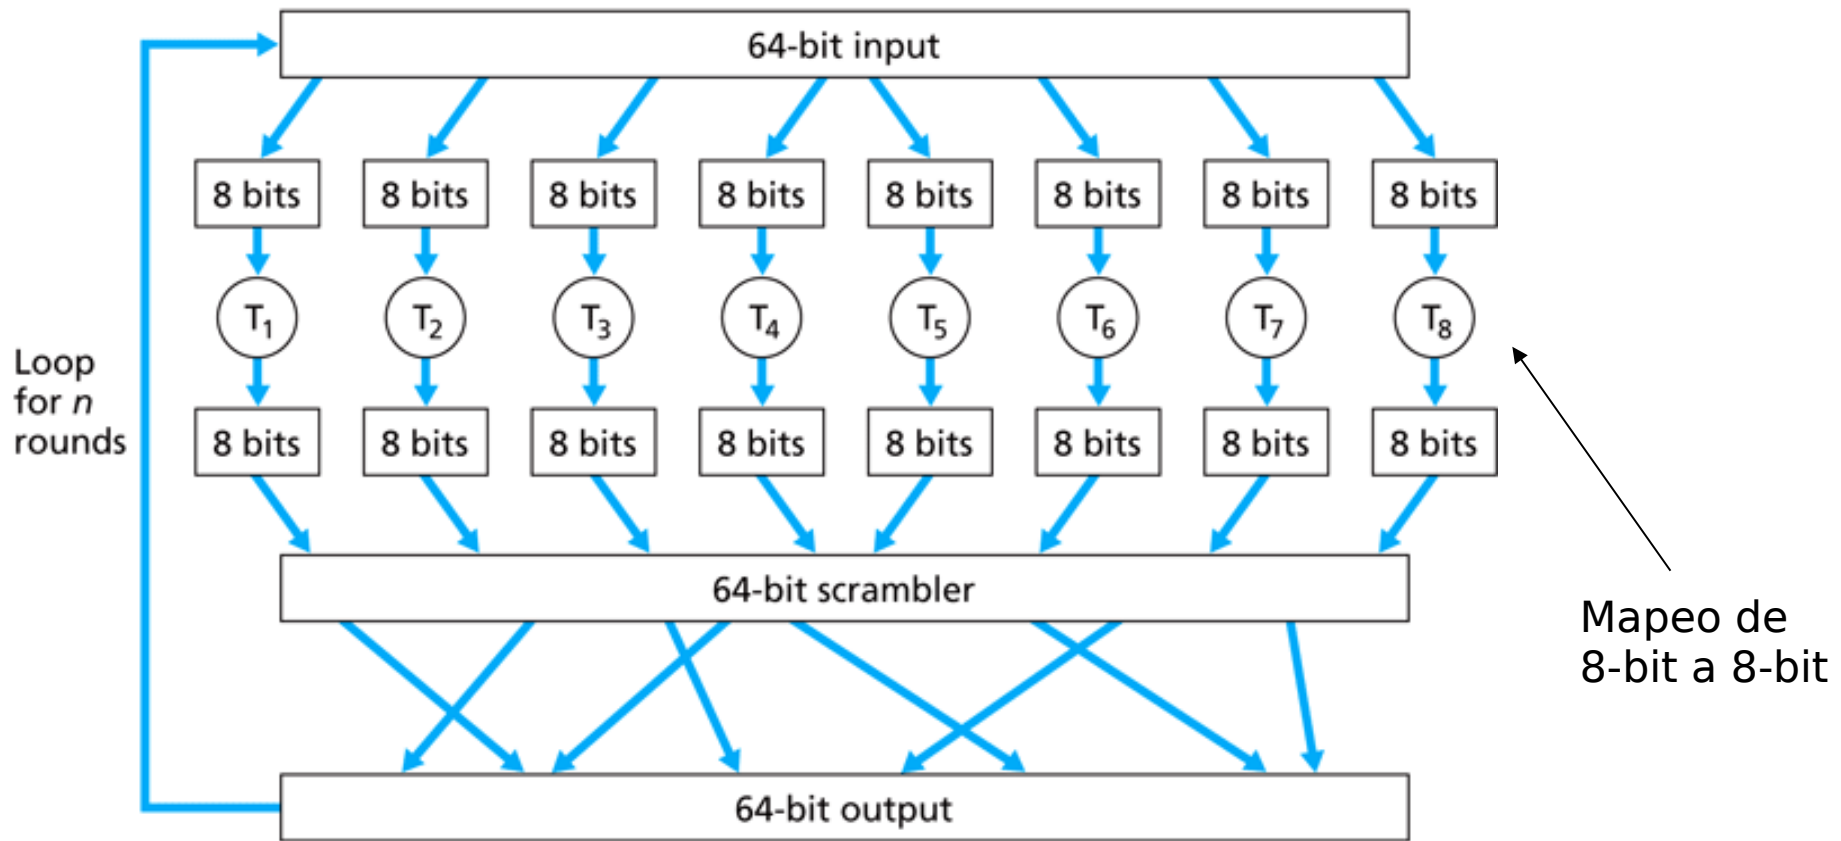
64-bit input

8 bits 8 bits 8 bits 8 bits 8 bits 8 bits 8 bits 8 bits

$T_1$ $T_2$ $T_3$ $T_4$ $T_5$ $T_6$ $T_7$ $T_8$

Loop for *n* rounds

8 bits 8 bits 8 bits 8 bits 8 bits 8 bits 8 bits 8 bits

64-bit scrambler

Mapeo de 8-bit a 8-bit

64-bit output